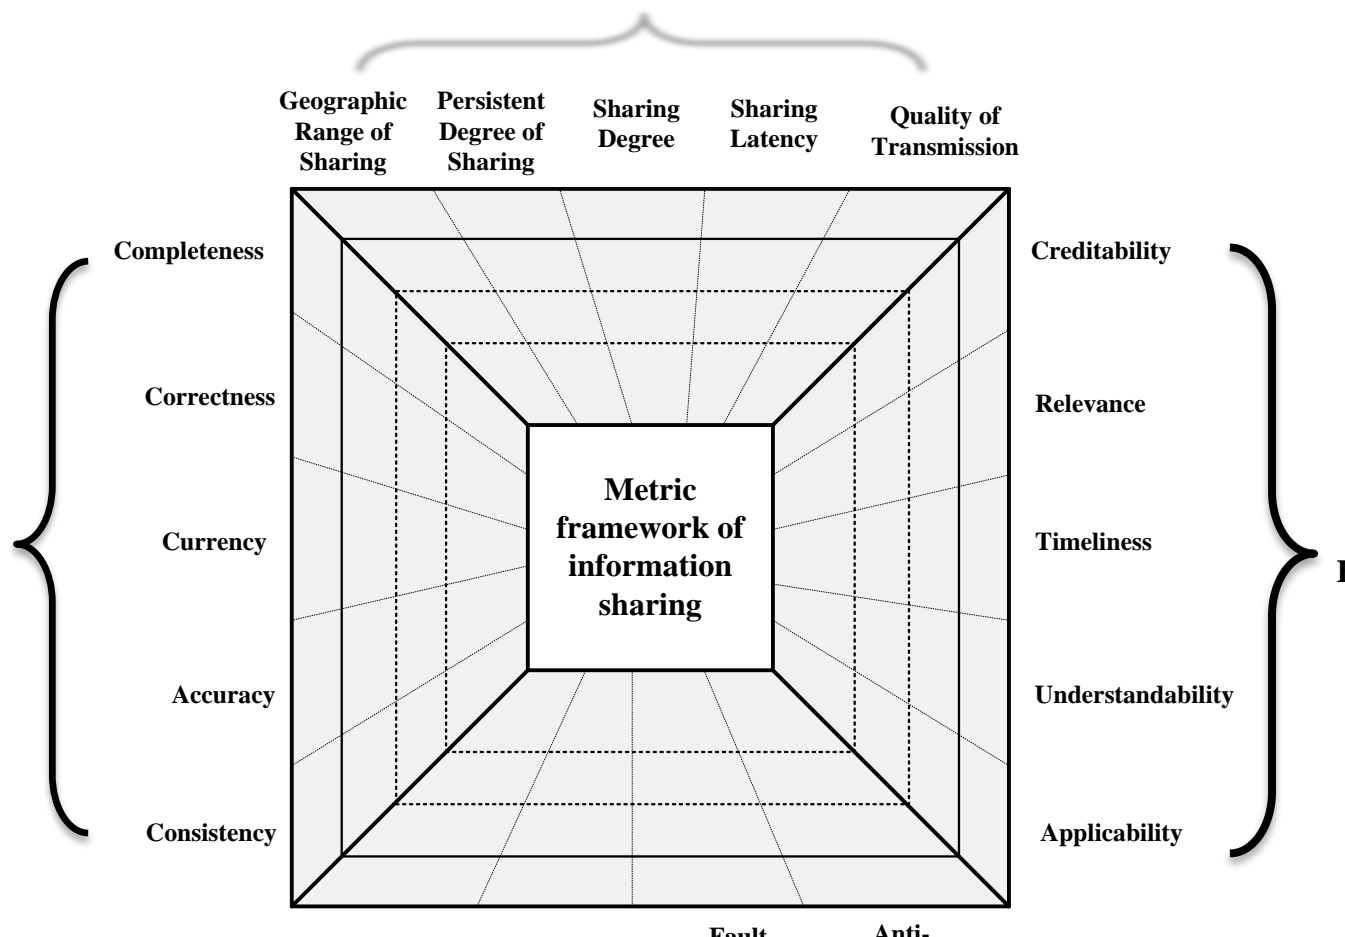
Geographic Range of Sharing

Persistent Degree of Sharing

Sharing Degree

Sharing Latency

Quality of Transmission

Completeness

Correctness

Currency

Accuracy

Consistency

Creditability

Relevance

Timeliness

Understandability

Applicability

Metric framework of information sharing

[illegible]

Fault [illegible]

Anti-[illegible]